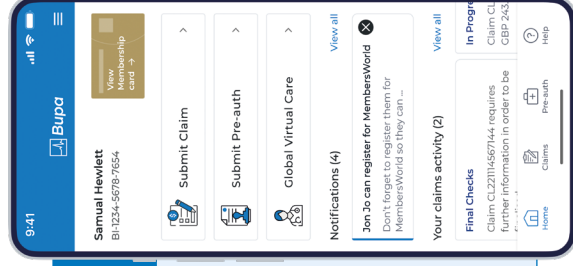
9:41

Bupa

Samual Hewlett
BI-1234-5678-7654

View Membership card →

Submit Claim

Submit Pre-auth

Global Virtual Care

Notifications (4)

View all

Jon Jo can register for MembersWorld

Don't forget to register them for MembersWorld so they can ...

Your claims activity (2)

View all

Final Checks

Claim CL22114567144 requires further information in order to be

In Progre

Claim CL
CBP 243.

Home

Claims

Pre-auth

Help